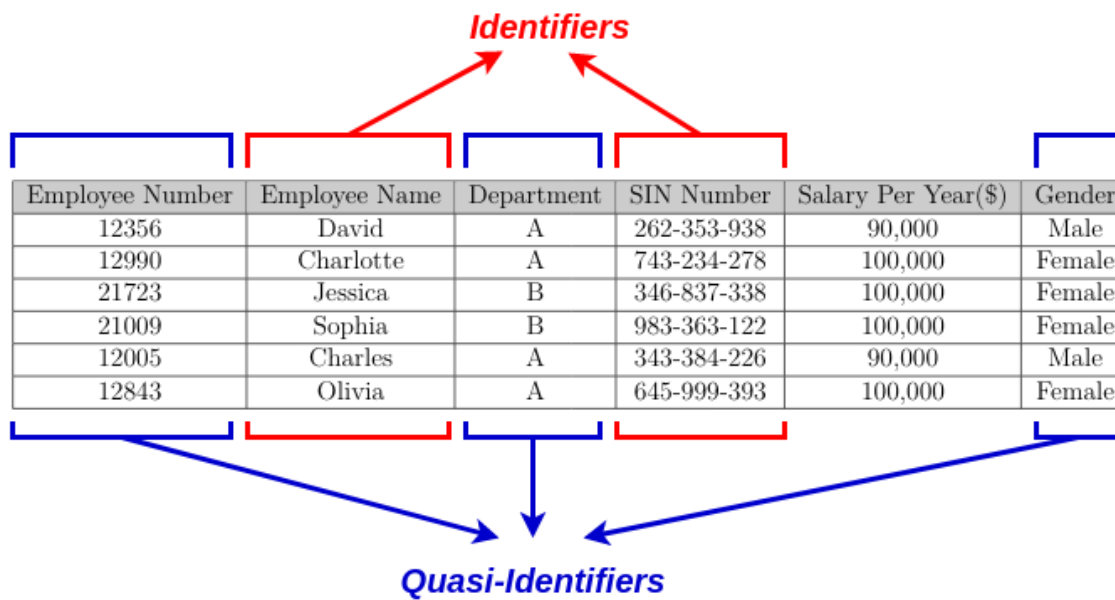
Identifiers

| Employee Number | Employee Name | Department | SIN Number | Salary Per Year($) | Gender |
|---|---|---|---|---|---|
| 12356 | David | A | 262-353-938 | 90,000 | Male |
| 12990 | Charlotte | A | 743-234-278 | 100,000 | Female |
| 21723 | Jessica | B | 346-837-338 | 100,000 | Female |
| 21009 | Sophia | B | 983-363-122 | 100,000 | Female |
| 12005 | Charles | A | 343-384-226 | 90,000 | Male |
| 12843 | Olivia | A | 645-999-393 | 100,000 | Female |

Quasi-Identifiers